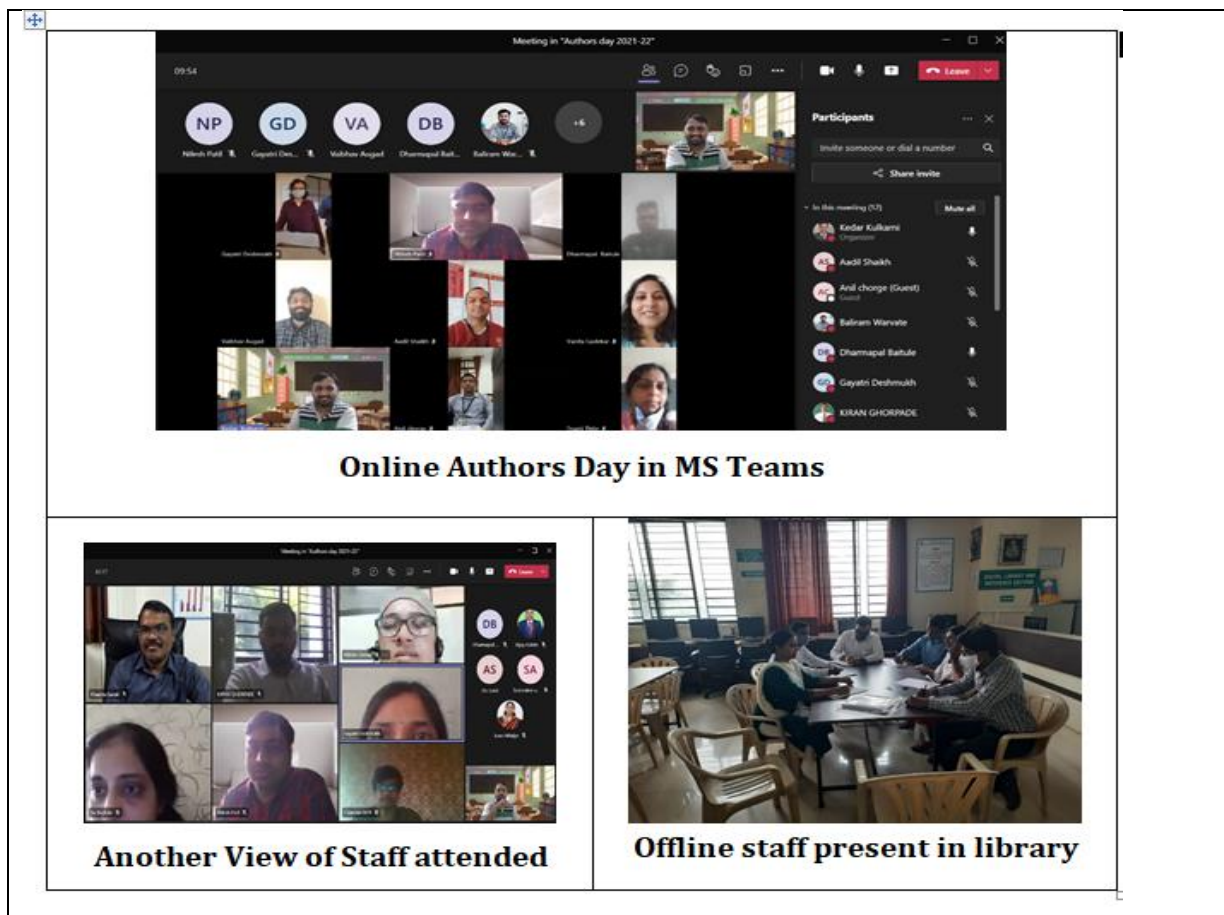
Meeting in "Authors day 2021-22"

09:54

Leave

NP GD VA DB +6

Nilesh Patil Gayatri Des... Vaibhav Augad Dhammapal Bait... Baliram War...

Participants

Invite someone or dial a number

Share invite

In this meeting (17) Mute all

Kedar Kulkarni
Organizer

Aadil Shaikh

Anil chorge (Guest)
Guest

Baliram Warvate

Dhammapal Baitule

Gayatri Deshmukh

KIRAN GHORPADE

Gayatri Deshmukh

Nilesh Patil

Dhammapal Baitule

Vaibhav Augad

Aadil Shaikh

Vanita Gadekar

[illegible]

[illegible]

Online Authors Day in MS Teams

Meeting in "Authors day 2021-22"

Leave

DB AS SA

Another View of Staff attended

DIGITAL LIBRARY AND REFERENCE CENTRE

Offline staff present in library